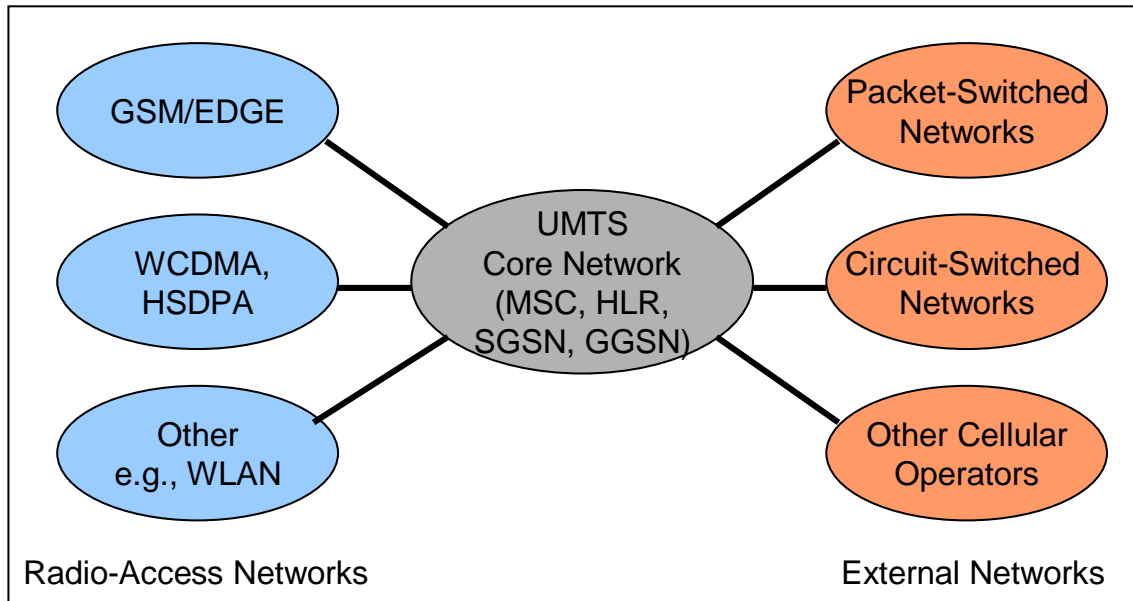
GSM/EDGE

WCDMA, HSDPA

Other e.g., WLAN

UMTS Core Network (MSC, HLR, SGSN, GGSN)

Packet-Switched Networks

Circuit-Switched Networks

Other Cellular Operators

Radio-Access Networks

External Networks